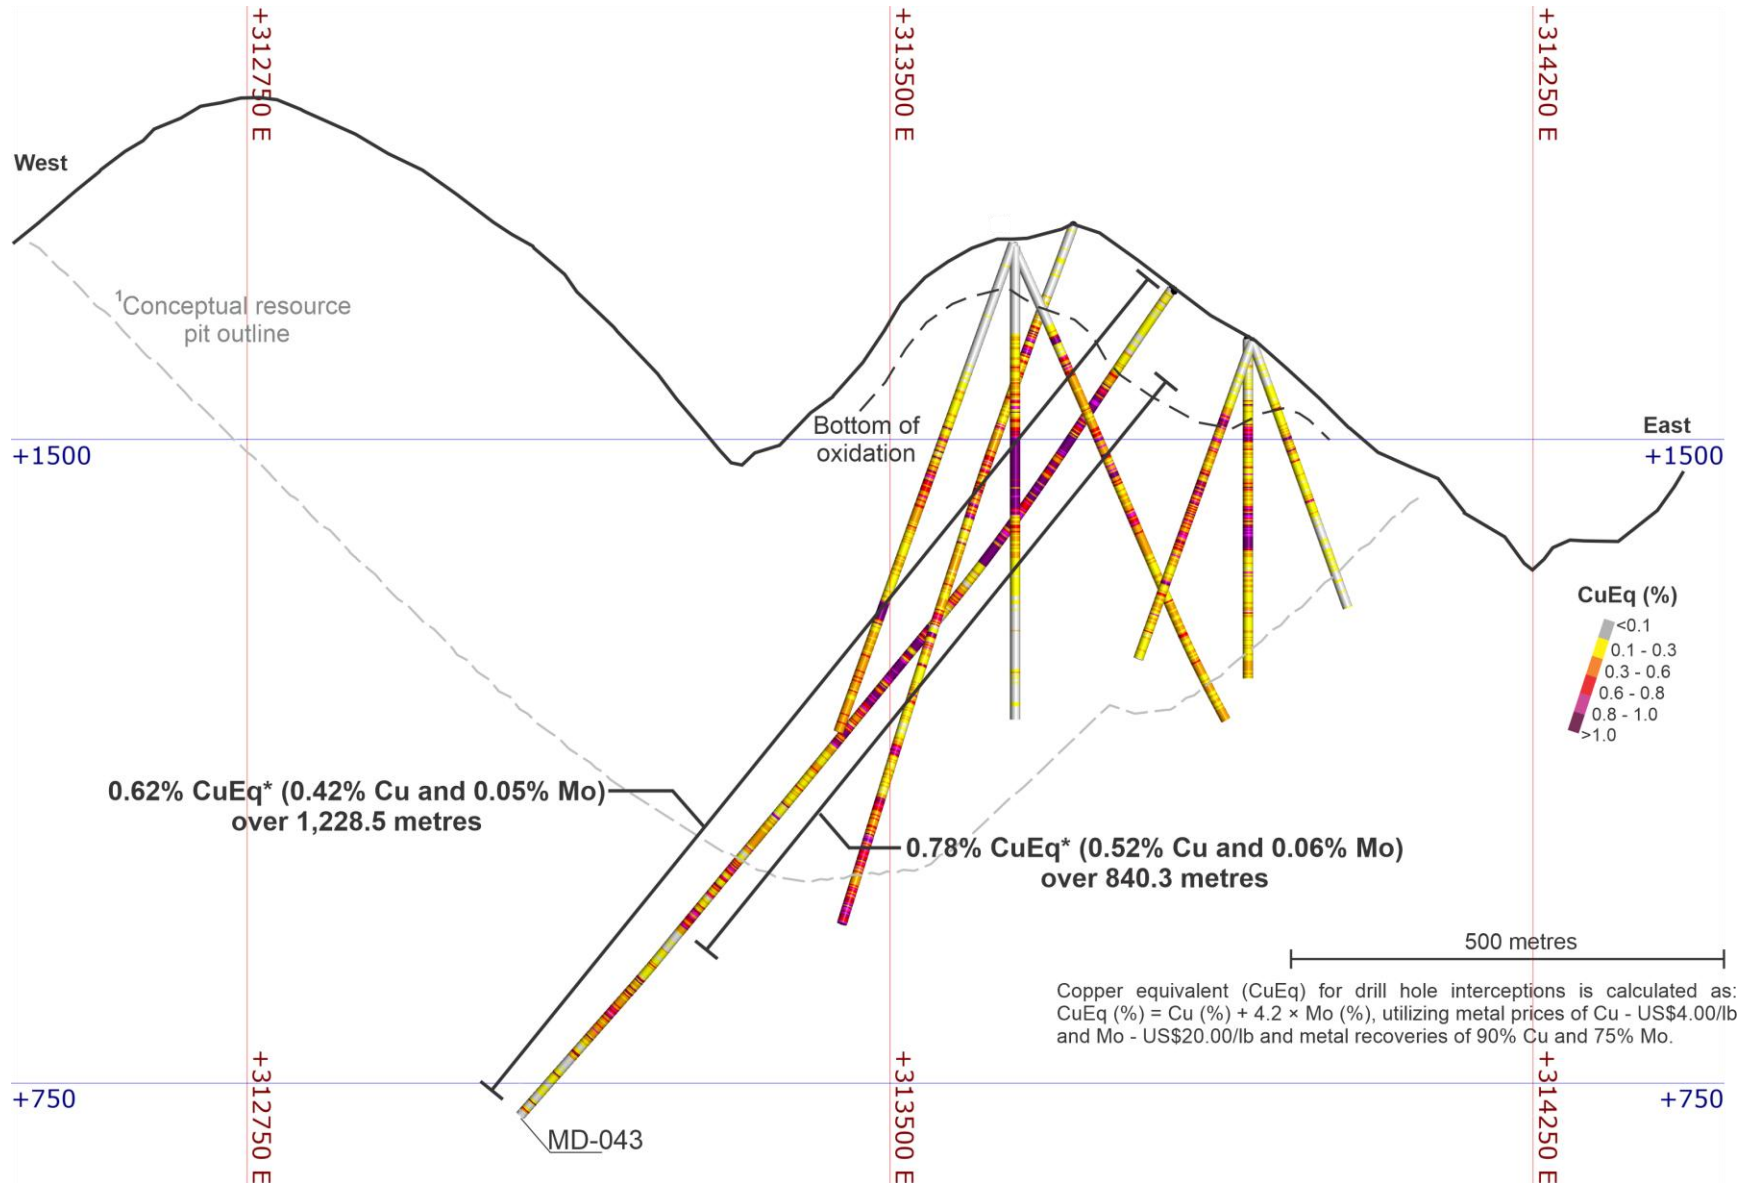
+312750 E
+313500 E
+314250 E

West

$^1$Conceptual resource pit outline

Bottom of oxidation

East

+1500
+1500

CuEq (%)
<0.1
0.1 - 0.3
0.3 - 0.6
0.6 - 0.8
0.8 - 1.0
>1.0

0.62% CuEq* (0.42% Cu and 0.05% Mo) over 1,228.5 metres

0.78% CuEq* (0.52% Cu and 0.06% Mo) over 840.3 metres

500 metres

Copper equivalent (CuEq) for drill hole interceptions is calculated as: CuEq (%) = Cu (%) + 4.2 × Mo (%), utilizing metal prices of Cu - US\$4.00/lb and Mo - US\$20.00/lb and metal recoveries of 90% Cu and 75% Mo.

+750
+750

MD-043

+312750 E
+313500 E
+314250 E